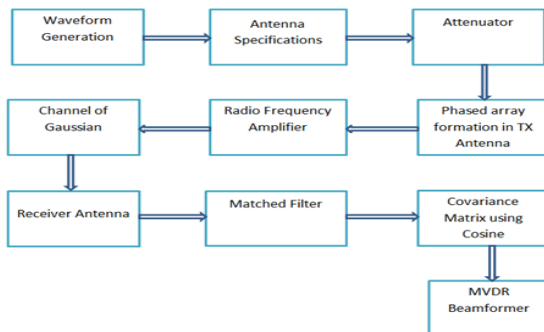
Waveform Generation

Antenna Specifications

Attenuator

Phased array formation in TX Antenna

Radio Frequency Amplifier

Channel of Gaussian

Receiver Antenna

Matched Filter

Covariance Matrix using Cosine

MVDR Beamformer